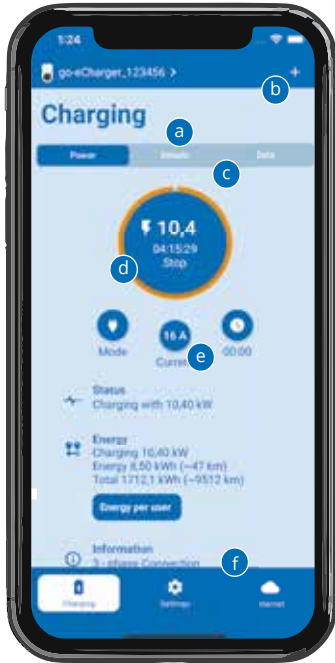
1:24

go-eCharger_123456 >

+

b

Charging

a

Power

Details

Data

c

10,4

04:15:29

Stop

d

Mode

16 A

Current

e

00:00

Status

Charging with 10,40 kW

Energy

Charging 10,40 kW

Energy 8,50 kWh (~47 km)

Total 1712,1 kWh (~9512 km)

Energy per user

Information

3 - phase Connection

f

Charging

Settings

Internet